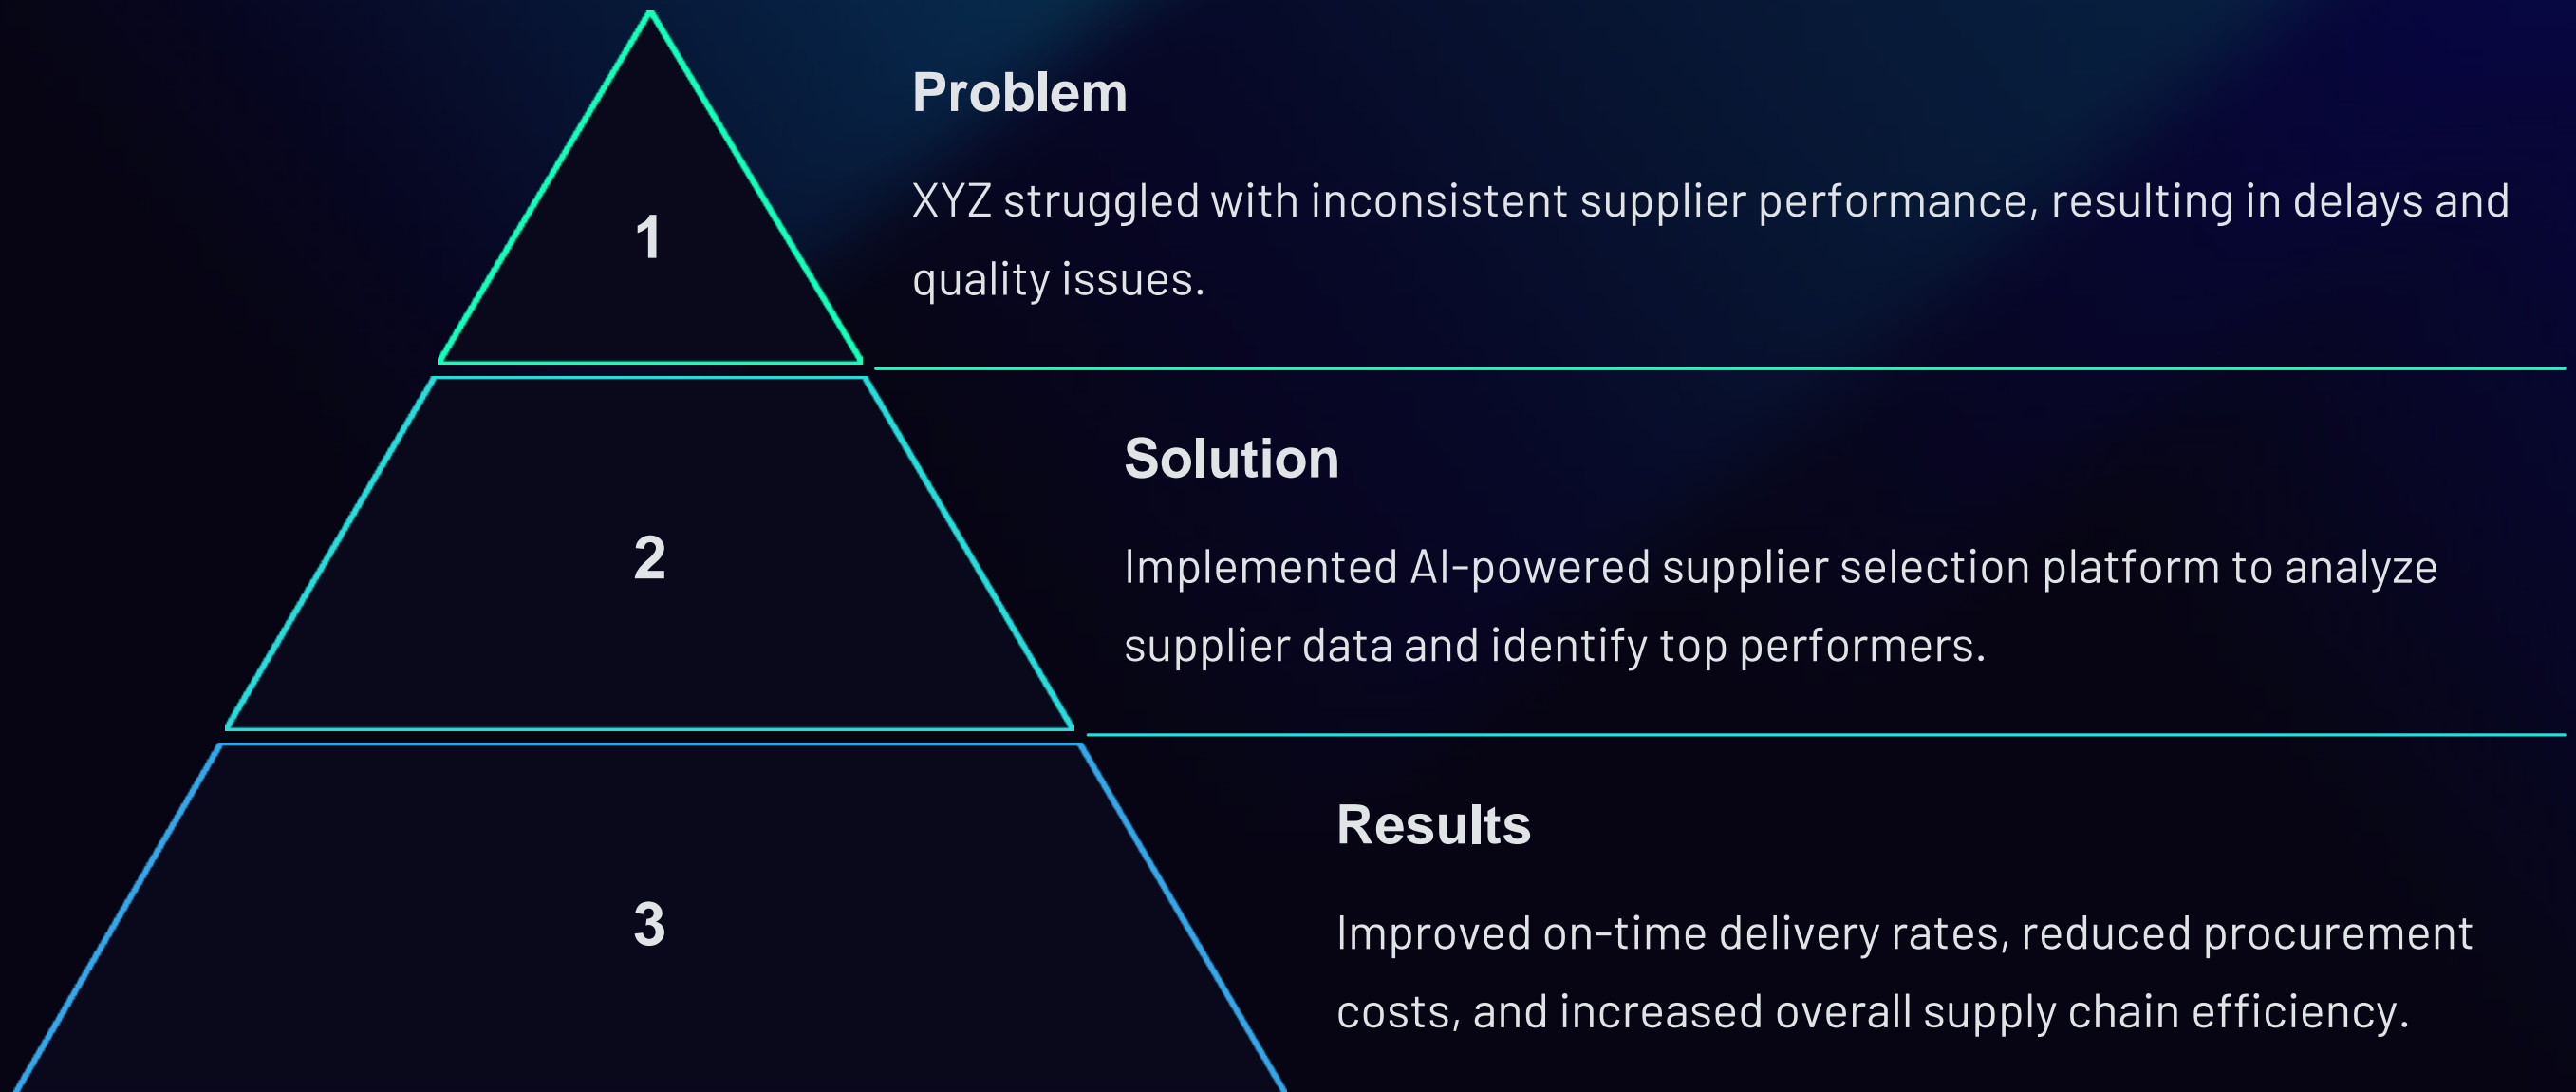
1

Problem

XYZ struggled with inconsistent supplier performance, resulting in delays and quality issues.

2

Solution

Implemented AI-powered supplier selection platform to analyze supplier data and identify top performers.

3

Results

Improved on-time delivery rates, reduced procurement costs, and increased overall supply chain efficiency.